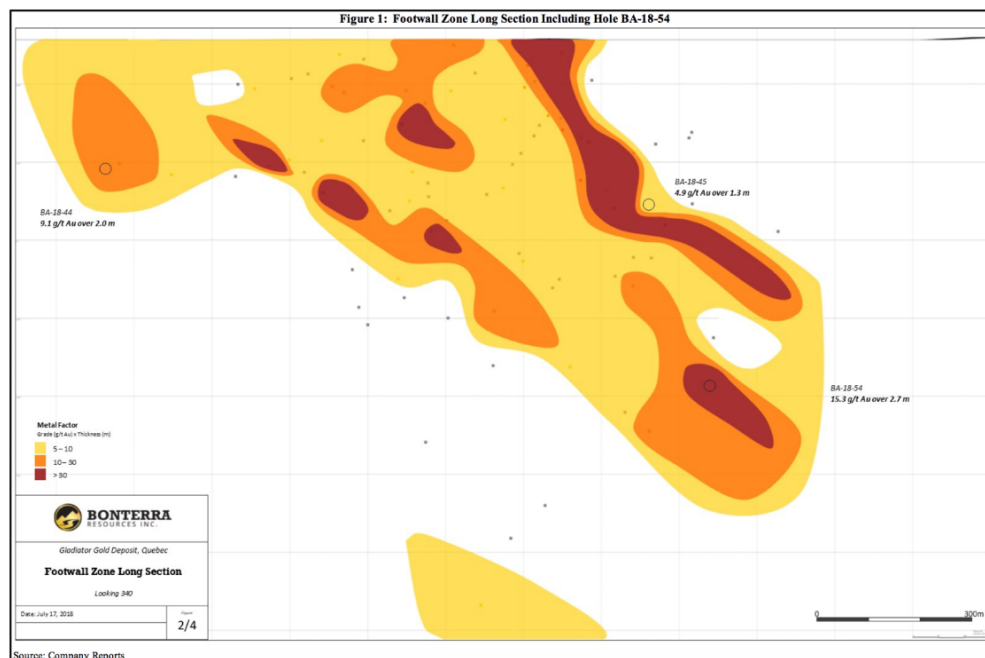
Figure 1: Footwall Zone Long Section Including Hole BA-18-54

BA-18-45
4.9 g/t Au over 1.3 m

BA-18-44
9.1 g/t Au over 2.0 m

BA-18-54
15.3 g/t Au over 2.7 m

Metal Factor
Grade (g/t Au) x Thickness (m)
5 – 10
10 – 30
> 30

BONTERRA
RESOURCES INC.

Gladiator Gold Deposit, Quebec

Footwall Zone Long Section

Looking 340

Date: July 17, 2018

Figure
2/4

0
300m

Source: Company Reports